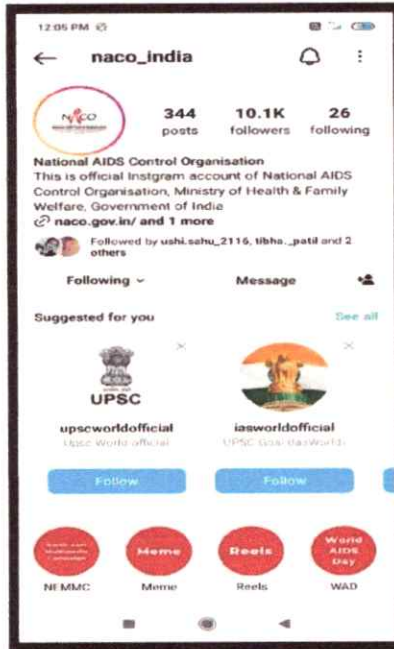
12:05 PM

← naco_india

N CO

344 posts
10.1K followers
26 following

National AIDS Control Organisation
This is official Instgram account of National AIDS Control Organisation, Ministry of Health & Family Welfare, Government of India
naco.gov.in/ and 1 more

Followed by ushi.sahu_2116, tibha._patil and 2 others

Following ⌄
Message

Suggested for you
See all

UPSC
upscworldofficial
Upsc World official
Follow

iasworldofficial
UPSC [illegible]
Follow

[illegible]
Meme
Reels
World AIDS Day

NEMMC
Meme
Reels
WAD